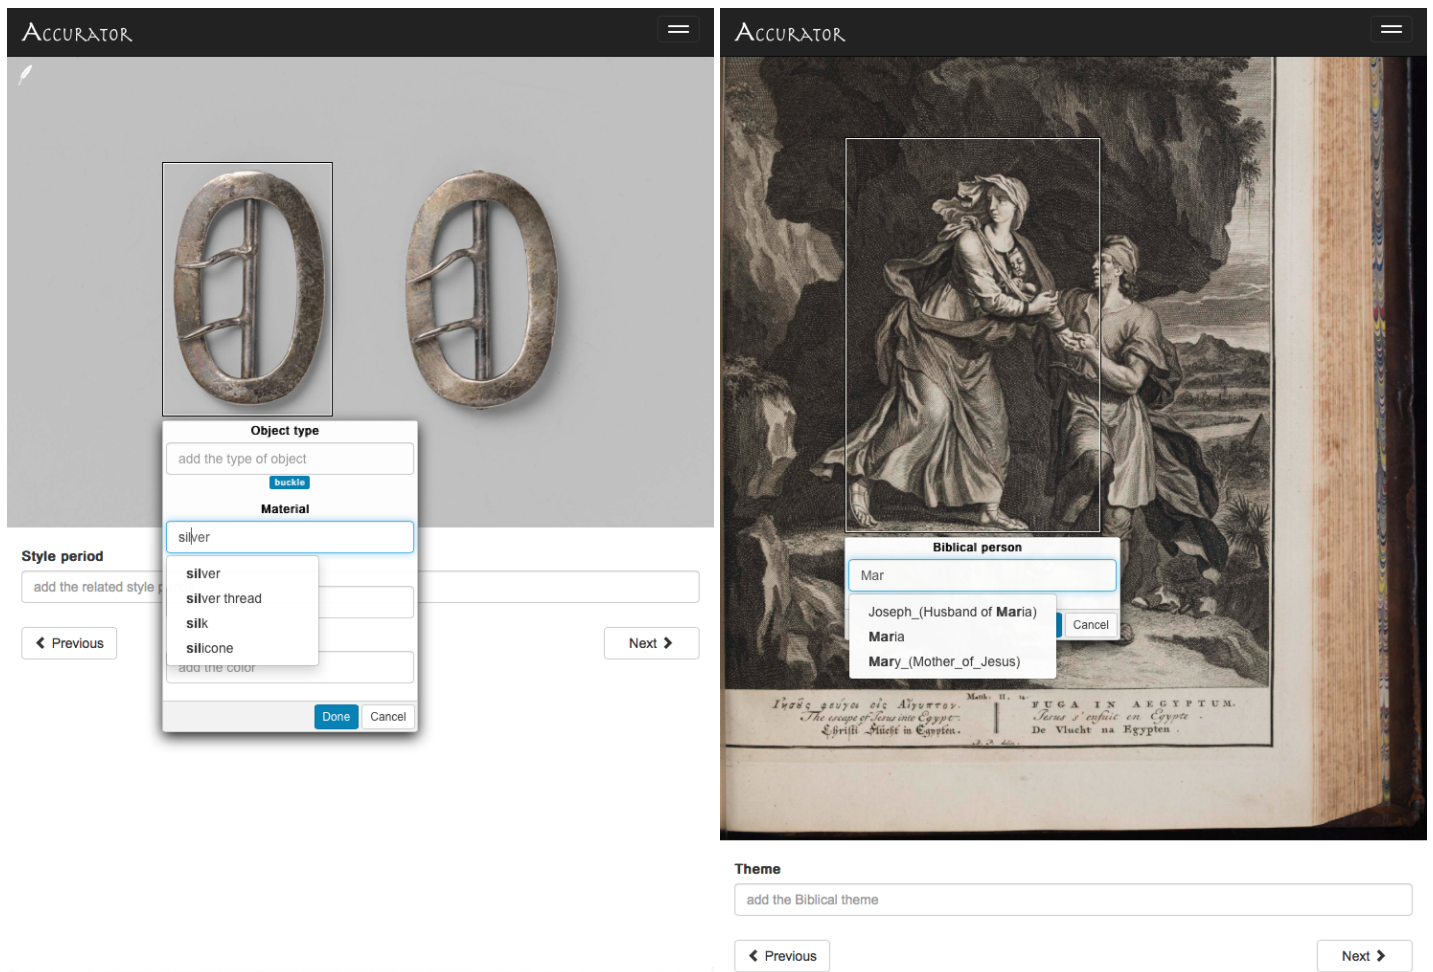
Accurator

Object type

add the type of object

buckle

Material

silver

silver
silver thread
silk
silicone

add the color

Done Cancel

Style period

add the related style p

Previous

Next

Accurator

Biblical person

Mar

Joseph_(Husband of Maria)
Maria
Mary_(Mother_of_Jesus)

Cancel

Matth. II. 14.

Ἰησοῦς φεύγει εἰς Αἴγυπτον.
The escape of Jesus into Egypt.
Christi Flucht in Egypten.

FUGA IN AEGYPTUM.
Jesus s'enfuit en Egypte.
De Vlucht na Egypten.

Theme

add the Biblical theme

Previous

Next